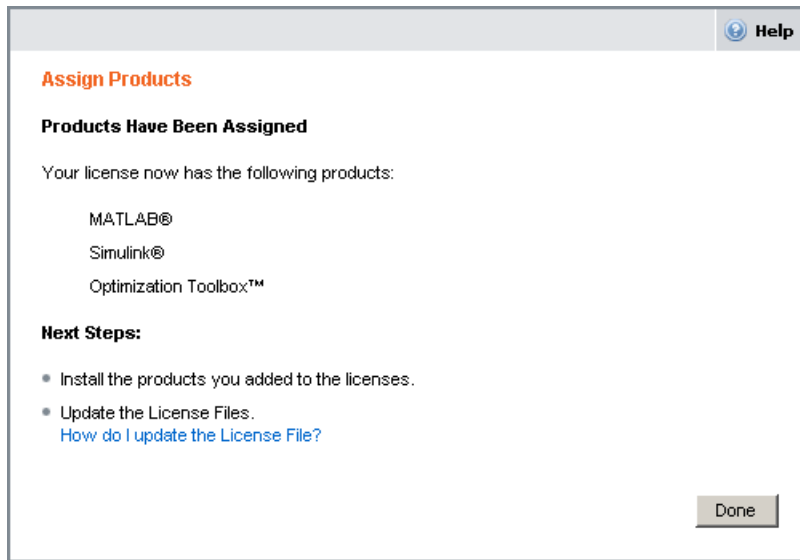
Help

Assign Products

Products Have Been Assigned

Your license now has the following products:

MATLAB®

Simulink®

Optimization Toolbox™

Next Steps:

- Install the products you added to the licenses.
- Update the License Files.
How do I update the License File?

Done